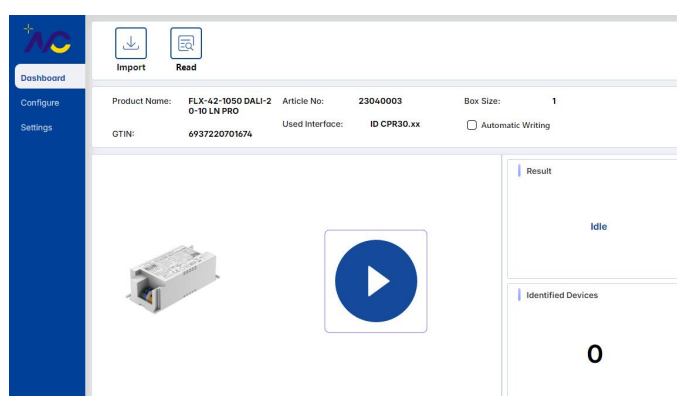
Dashboard
Configure
Settings

Import
Read

Product Name: FLX-42-1050 DALI-2 0-10 LN PRO
Article No: 23040003
Box Size: 1
Used Interface: ID CPR30.xx
Automatic Writing
GTIN: 6937220701674

Result
Idle

Identified Devices
0